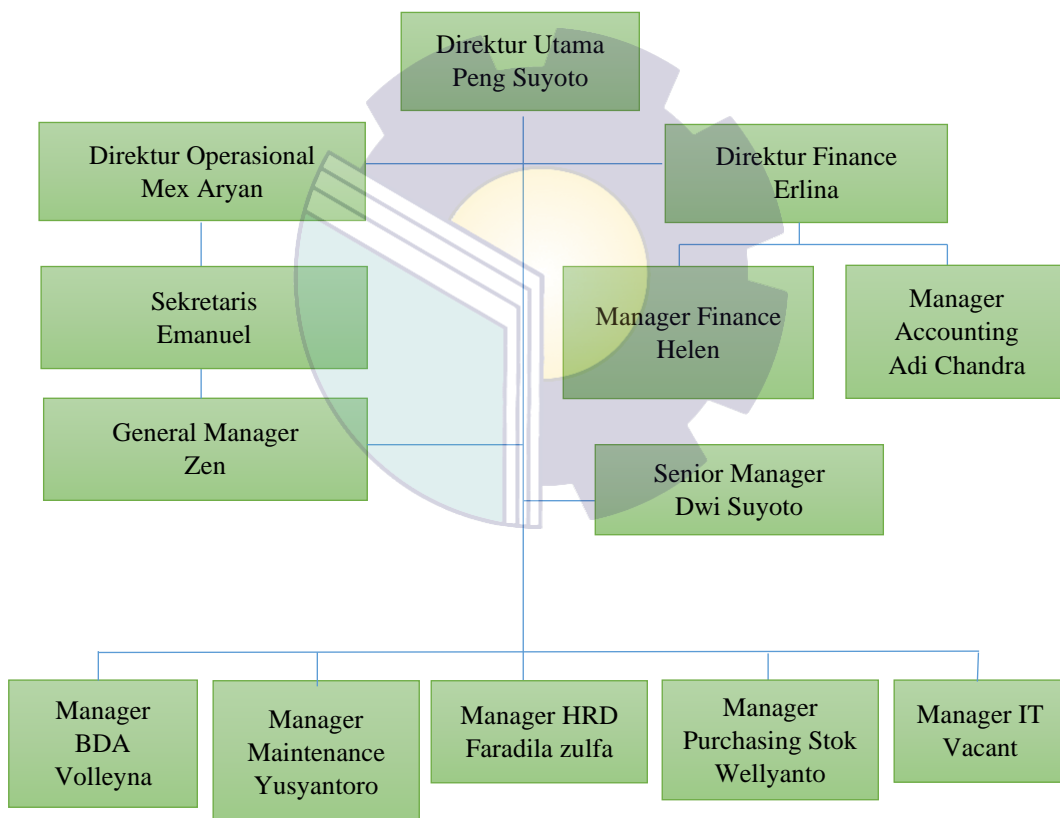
Direktur Utama
Peng Suyoto

Direktur Operasional
Mex Aryan

Direktur Finance
Erlina

Sekretaris
Emanuel

Manager Finance
Helen

Manager
Accounting
Adi Chandra

General Manager
Zen

Senior Manager
Dwi Suyoto

Manager
BDA
Volleyna

Manager
Maintenance
Yusyantoro

Manager HRD
Faradila zulfa

Manager
Purchasing Stok
Wellyanto

Manager IT
Vacant